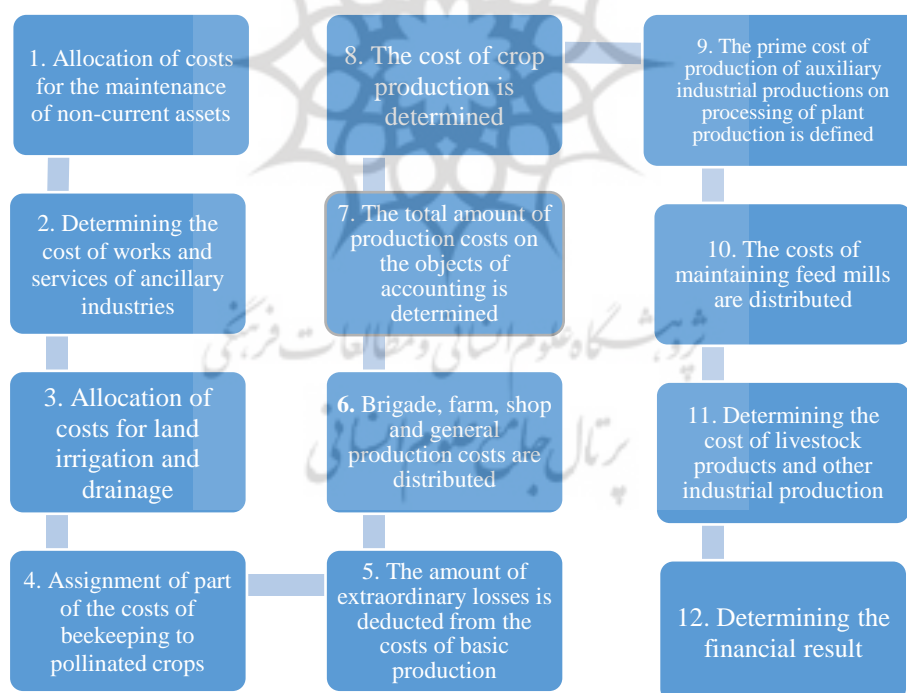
1. Allocation of costs for the maintenance of non-current assets

2. Determining the cost of works and services of ancillary industries

3. Allocation of costs for land irrigation and drainage

4. Assignment of part of the costs of beekeeping to pollinated crops

5. The amount of extraordinary losses is deducted from the costs of basic production

6. Brigade, farm, shop and general production costs are distributed

7. The total amount of production costs on the objects of accounting is determined

8. The cost of crop production is determined

9. The prime cost of production of auxiliary industrial productions on processing of plant production is defined

10. The costs of maintaining feed mills are distributed

11. Determining the cost of livestock products and other industrial production

12. Determining the financial result

پژوهشگاه علوم انسانی و مطالعات فرهنگی
پرتال جامع علوم انسانی